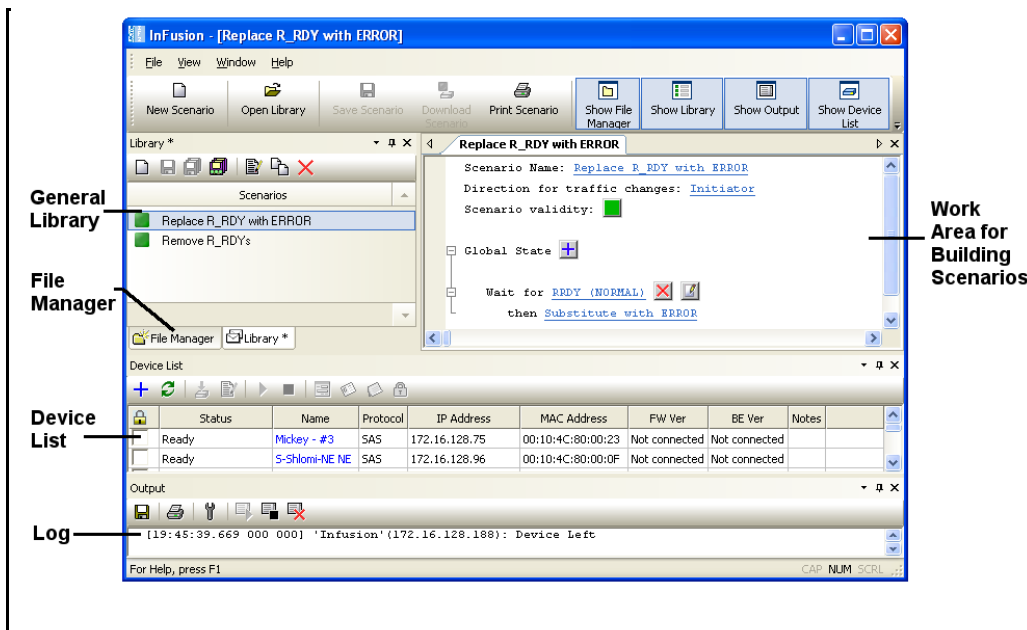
InFusion - [Replace R_RDY with ERROR]

File View Window Help

New Scenario | Open Library | Save Scenario | Download Scenario | Print Scenario | Show File Manager | Show Library | Show Output | Show Device List

Library *

Scenarios

Replace R_RDY with ERROR
Remove R_RDYs

File Manager | Library *

Replace R_RDY with ERROR

Scenario Name: Replace R_RDY with ERROR
Direction for traffic changes: Initiator
Scenario validity:

Global State

Wait for RRDY (NORMAL)
then Substitute with ERROR

Device List

| | Status | Name | Protocol | IP Address | MAC Address | FW Ver | BE Ver | Notes |
|---|---|---|---|---|---|---|---|---|
| | Ready | Mickey - #3 | SAS | 172.16.128.75 | 00:10:4C:80:00:23 | Not connected | Not connected | |
| | Ready | S-Shlomi-NE NE | SAS | 172.16.128.96 | 00:10:4C:80:00:0F | Not connected | Not connected | |

Output

[19:45:39.669 000 000] 'Infusion'(172.16.128.188): Device Left

For Help, press F1

CAP NUM SCRL

General Library

File Manager

Device List

Log

Work Area for Building Scenarios